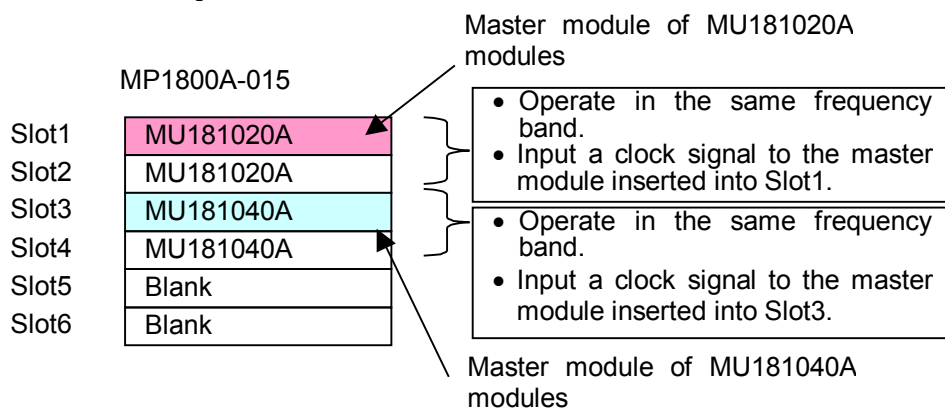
Master module of MU181020A modules

MP1800A-015

| | |
|---|---|
| Slot1 | MU181020A |
| Slot2 | MU181020A |
| Slot3 | MU181040A |
| Slot4 | MU181040A |
| Slot5 | Blank |
| Slot6 | Blank |

- Operate in the same frequency band.
- Input a clock signal to the master module inserted into Slot1.

- Operate in the same frequency band.
- Input a clock signal to the master module inserted into Slot3.

Master module of MU181040A modules